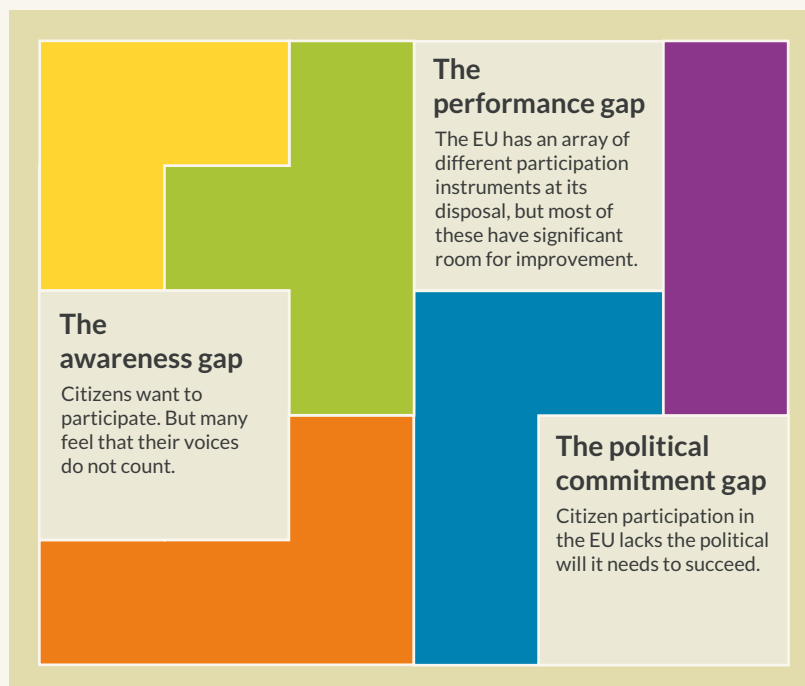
The performance gap

The EU has an array of different participation instruments at its disposal, but most of these have significant room for improvement.

The awareness gap

Citizens want to participate. But many feel that their voices do not count.

The political commitment gap

Citizen participation in the EU lacks the political will it needs to succeed.